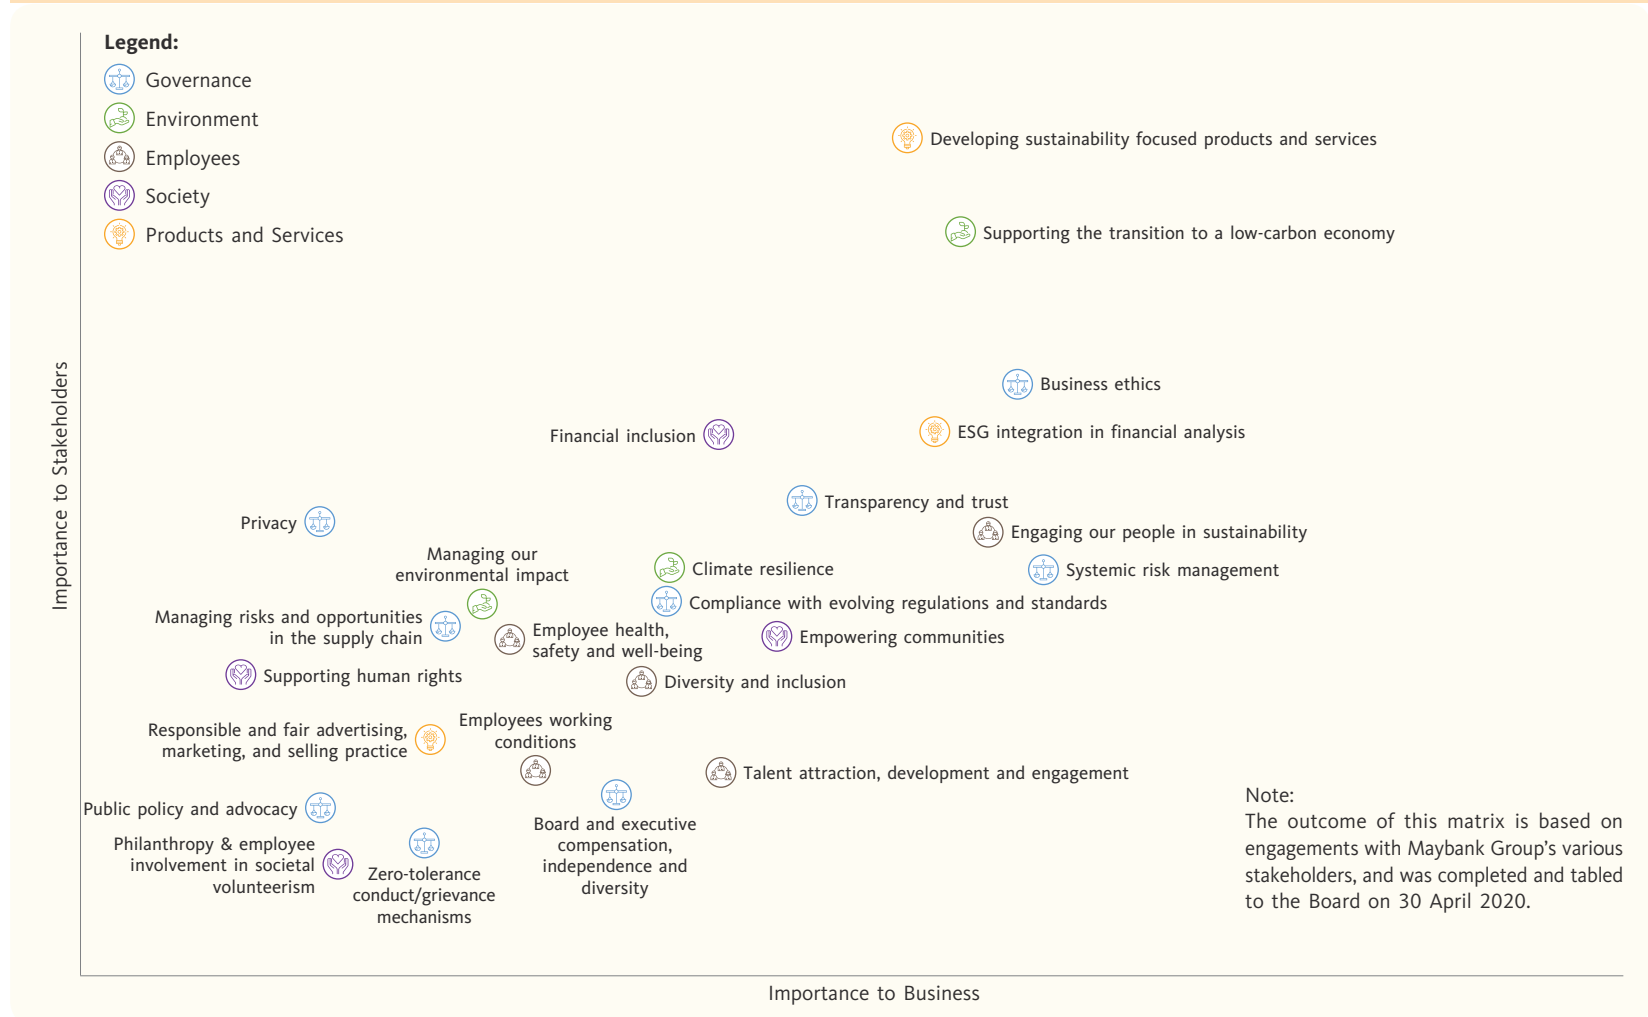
Legend:
Governance
Environment
Employees
Society
Products and Services

Developing sustainability focused products and services

Supporting the transition to a low-carbon economy

Business ethics

Financial inclusion

ESG integration in financial analysis

Transparency and trust

Privacy

Engaging our people in sustainability

Managing our environmental impact

Climate resilience

Systemic risk management

Compliance with evolving regulations and standards

Managing risks and opportunities in the supply chain

Employee health, safety and well-being

Empowering communities

Supporting human rights

Diversity and inclusion

Responsible and fair advertising, marketing, and selling practice

Employees working conditions

Talent attraction, development and engagement

Public policy and advocacy

Board and executive compensation, independence and diversity

Philanthropy & employee involvement in societal volunteerism

Zero-tolerance conduct/grievance mechanisms

Note:
The outcome of this matrix is based on engagements with Maybank Group's various stakeholders, and was completed and tabled to the Board on 30 April 2020.

Importance to Stakeholders

Importance to Business